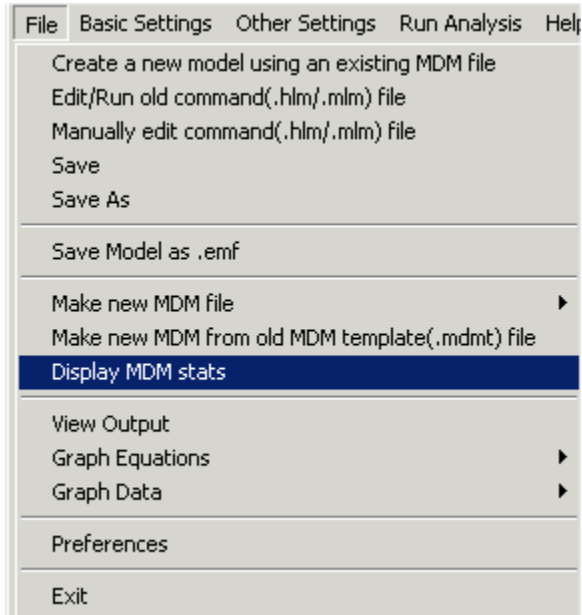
File Basic Settings Other Settings Run Analysis Help

Create a new model using an existing MDM file
Edit/Run old command(.hlm/.mlm) file
Manually edit command(.hlm/.mlm) file
Save
Save As

Save Model as .emf

Make new MDM file
Make new MDM from old MDM template(.mdmt) file
Display MDM stats

View Output
Graph Equations
Graph Data

Preferences

Exit